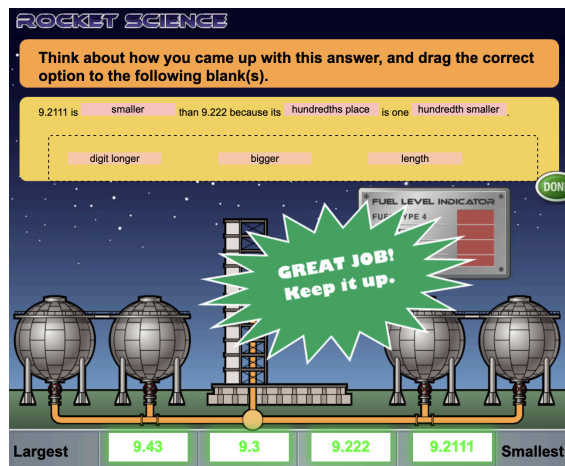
ROCKET SCIENCE

Think about how you came up with this answer, and drag the correct option to the following blank(s).

9.2111 is smaller than 9.222 because its hundredths place is one hundredth smaller.

digit longer

bigger

length

DONE

FUEL LEVEL INDICATOR

FUEL TYPE 4

GREAT JOB! Keep it up.

Largest

9.43

9.3

9.222

9.2111

Smallest